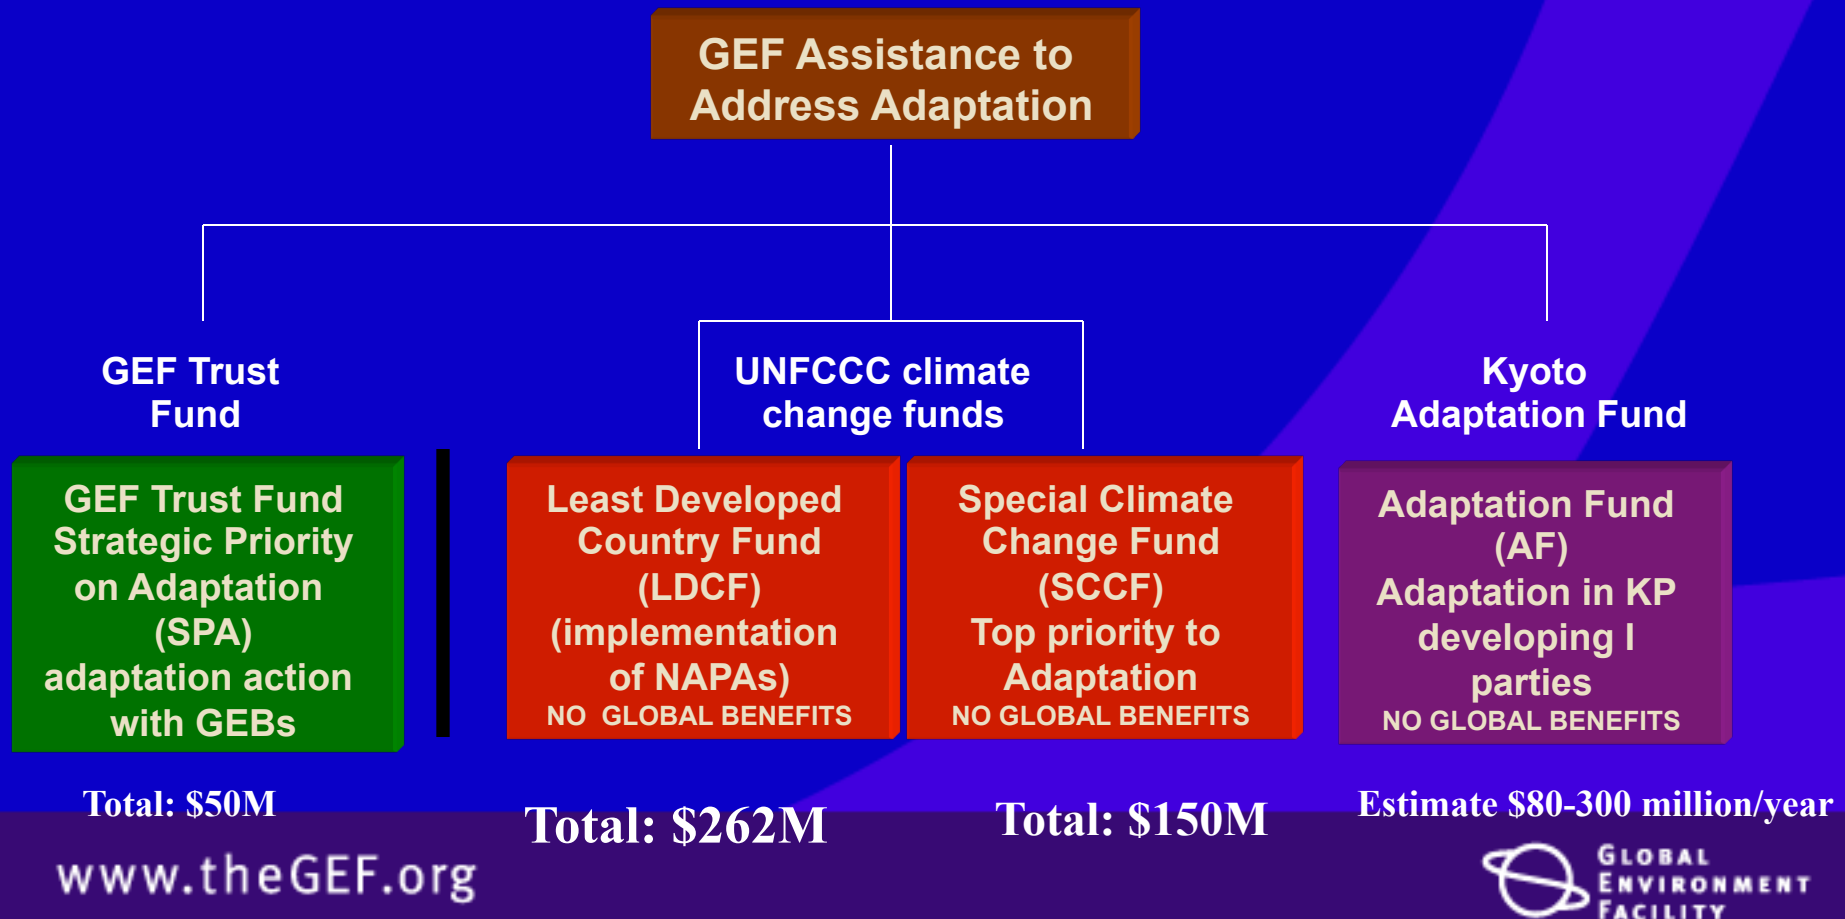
GEF Assistance to Address Adaptation

GEF Trust Fund

UNFCCC climate change funds

Kyoto Adaptation Fund

GEF Trust Fund Strategic Priority on Adaptation (SPA) adaptation action with GEBs

Least Developed Country Fund (LDCF) (implementation of NAPAs)
NO GLOBAL BENEFITS

Special Climate Change Fund (SCCF) Top priority to Adaptation
NO GLOBAL BENEFITS

Adaptation Fund (AF) Adaptation in KP developing l parties
NO GLOBAL BENEFITS

Total: $50M

Total: $262M

Total: $150M

Estimate $80-300 million/year

www.theGEF.org

Global Environment Facility